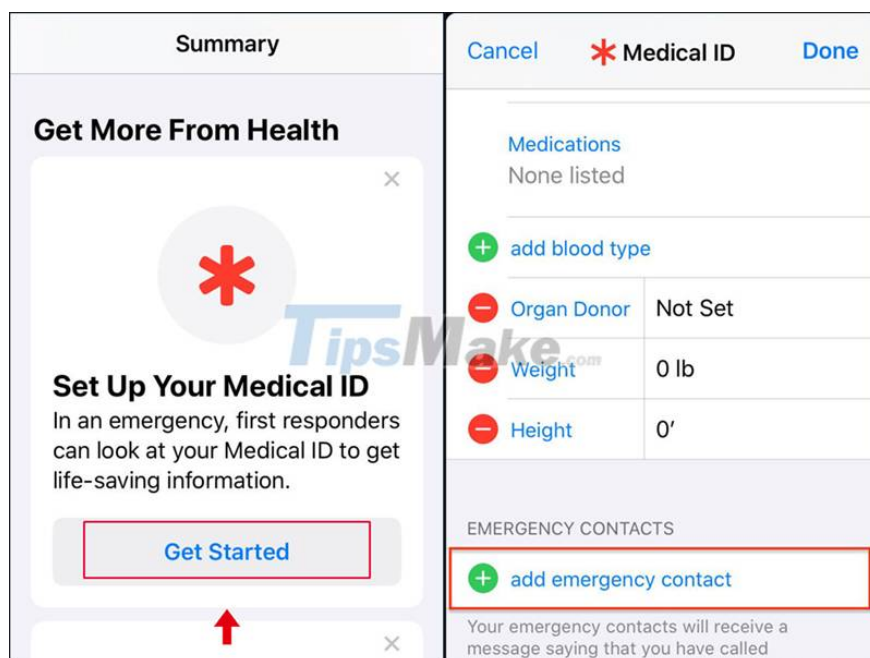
Summary

Get More From Health

Set Up Your Medical ID

In an emergency, first responders can look at your Medical ID to get life-saving information.

Get Started

Cancel

Medical ID

Done

Medications

None listed

add blood type

| Organ Donor | Not Set |
|---|---|
| Weight | 0 lb |
| Height | 0′ |

EMERGENCY CONTACTS

add emergency contact

Your emergency contacts will receive a message saying that you have called

TipsMake.com